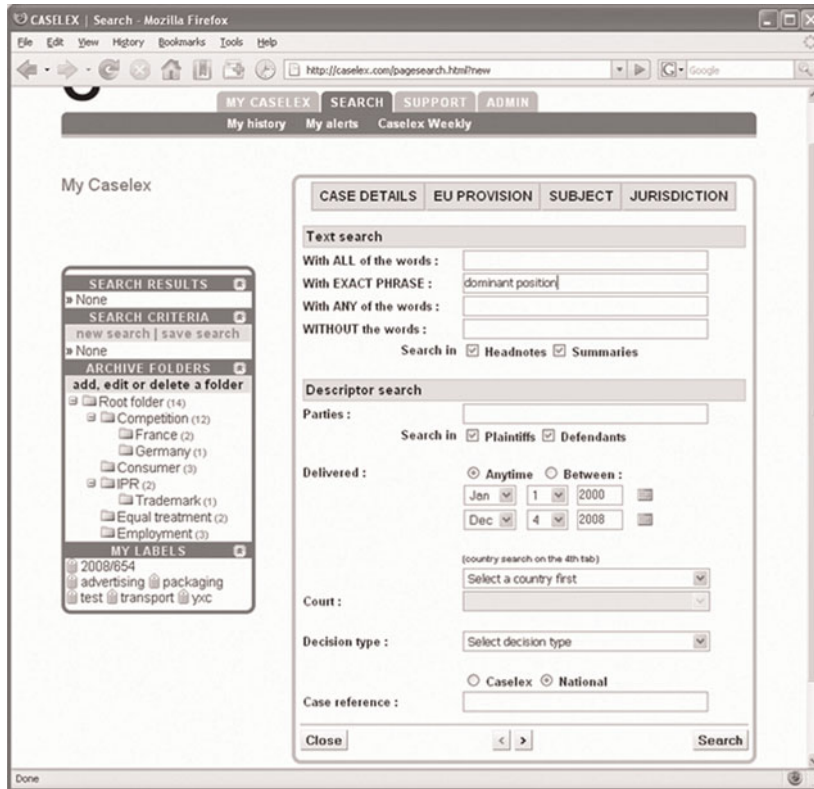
CASELEX | Search - Mozilla Firefox

File Edit View History Bookmarks Tools Help

http://caselex.com/pagesearch.html?new

Google

MY CASELEX SEARCH SUPPORT ADMIN

My history My alerts Caselex Weekly

My Caselex

SEARCH RESULTS
» None
SEARCH CRITERIA
new search | save search
» None
ARCHIVE FOLDERS
add, edit or delete a folder
Root folder (14)
Competition (12)
France (2)
Germany (1)
Consumer (3)
IPR (2)
Trademark (1)
Equal treatment (2)
Employment (3)
MY LABELS
2008/654
advertising packaging
test transport yxc

CASE DETAILS EU PROVISION SUBJECT JURISDICTION

Text search
With ALL of the words :
With EXACT PHRASE : dominant position
With ANY of the words :
WITHOUT the words :
Search in Headnotes Summaries

Descriptor search
Parties :
Search in Plaintiffs Defendants

Delivered : Anytime Between :
Jan 1 2000
Dec 4 2008

(country search on the 4th fab)
Select a country first
Court :

Decision type : Select decision type

Caselex National
Case reference :

Close Search

Done